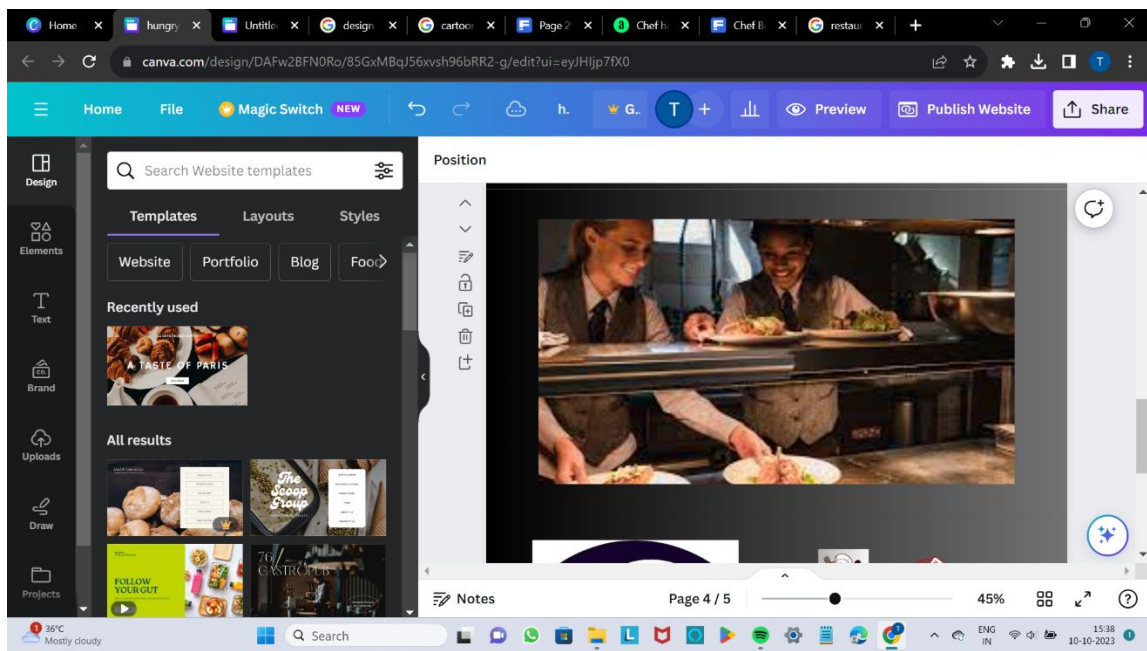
Home × hungry × Untitle × design × cartoo × Page 2 × Chef h × Chef B × restau × +

canva.com/design/DAFw2BFN0Ro/85GxMBqJ56xvsh96bRR2-g/edit?ui=eyJHIjp7fX0

Home File Magic Switch NEW h. G. T + Preview Publish Website Share

Design
Elements
Text
Brand
Uploads
Draw
Projects

Search Website templates

Templates Layouts Styles

Website Portfolio Blog Foo

Recently used

A TASTE OF PARIS

All results

The Scoop Group

FOLLOW YOUR GUT

76 GASTROPUB

Position

Notes Page 4 / 5 45%

36°C Mostly cloudy

Search

ENG IN 15:38 10-10-2023